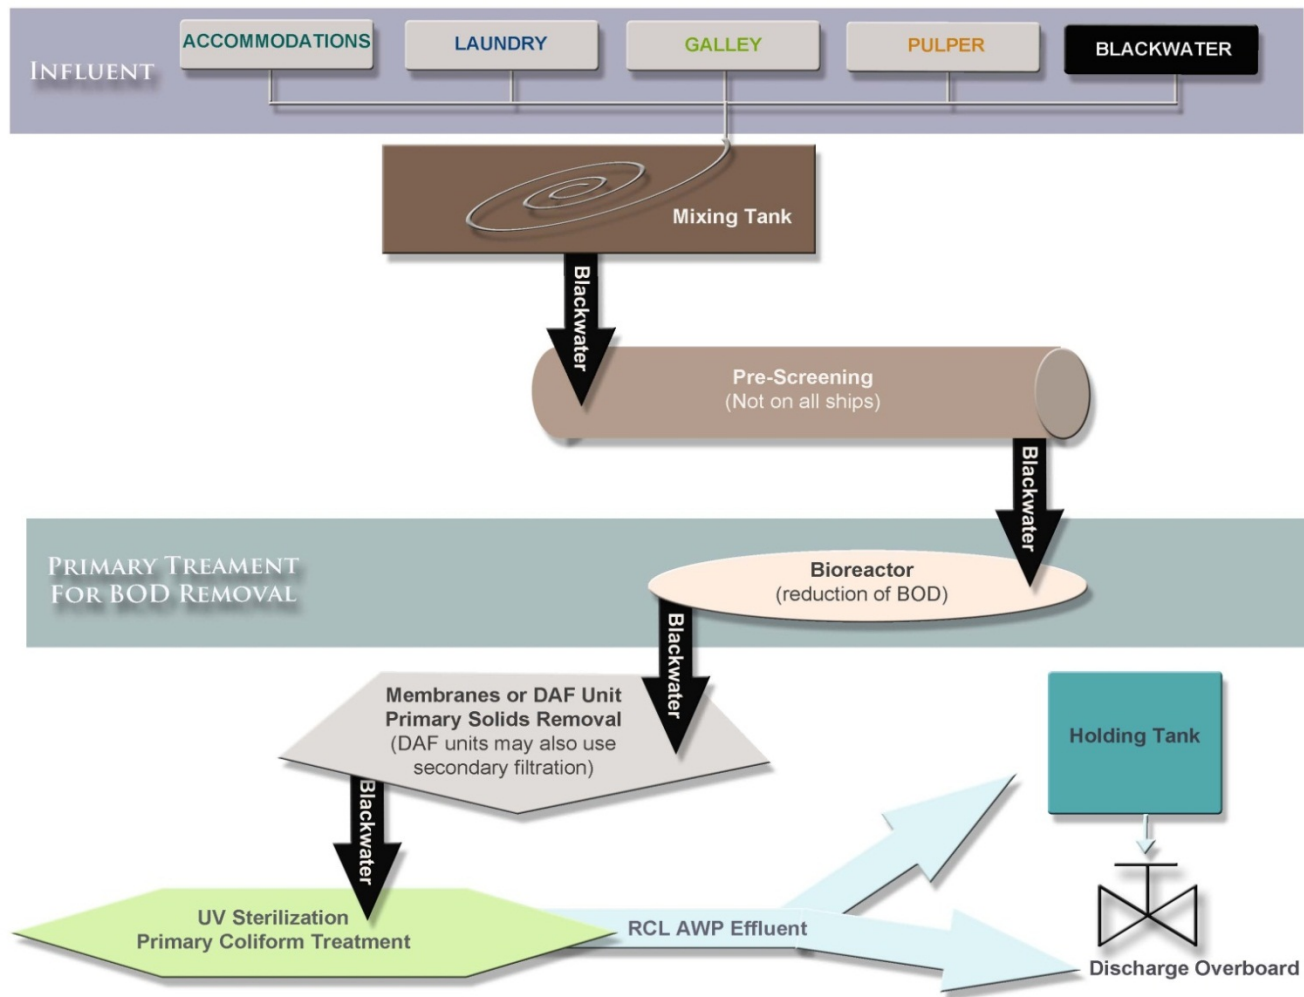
INFLUENT

ACCOMMODATIONS

LAUNDRY

GALLEY

PULPER

BLACKWATER

Mixing Tank

Blackwater

Pre-Screening
(Not on all ships)

Blackwater

PRIMARY TREAMENT FOR BOD REMOVAL

Bioreactor
(reduction of BOD)

Blackwater

Membranes or DAF Unit
Primary Solids Removal
(DAF units may also use secondary filtration)

Holding Tank

Blackwater

UV Sterilization
Primary Coliform Treatment

RCL AWP Effluent

Discharge Overboard